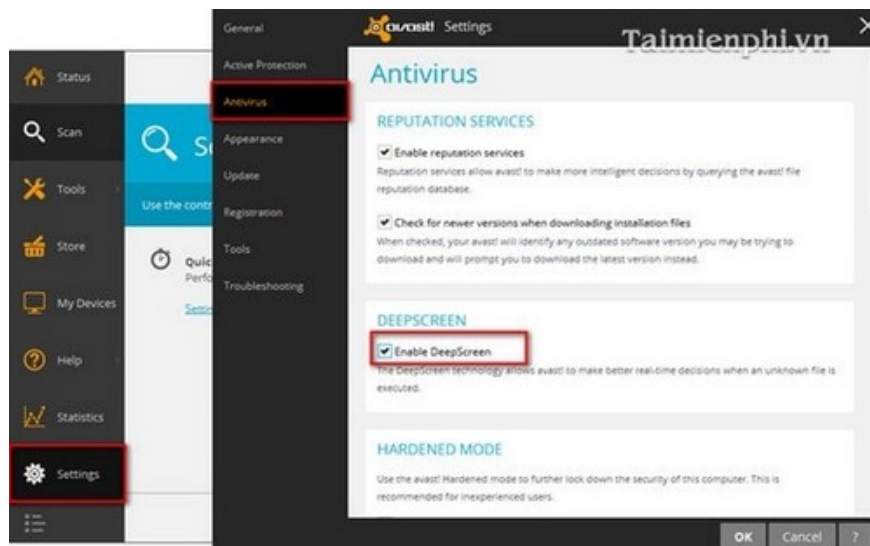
Status

Scan

Tools

Store

My Devices

Help

Statistics

Settings

Sc

Use the contr

Quic

Perfo

Setti

General

Active Protection

Antivirus

Appearance

Update

Registration

Tools

Troubleshooting

avast! Settings

Taimienphi.vn

Antivirus

REPUTATION SERVICES

Enable reputation services

Reputation services allow avast! to make more intelligent decisions by querying the avast! file reputation database.

Check for newer versions when downloading installation files

When checked, your avast! will identify any outdated software version you may be trying to download and will prompt you to download the latest version instead.

DEEPSCREEN

Enable DeepScreen

The DeepScreen technology allows avast! to make better real-time decisions when an unknown file is executed.

HARDENED MODE

Use the avast! Hardened mode to further lock down the security of this computer. This is recommended for inexperienced users.

OK Cancel ?